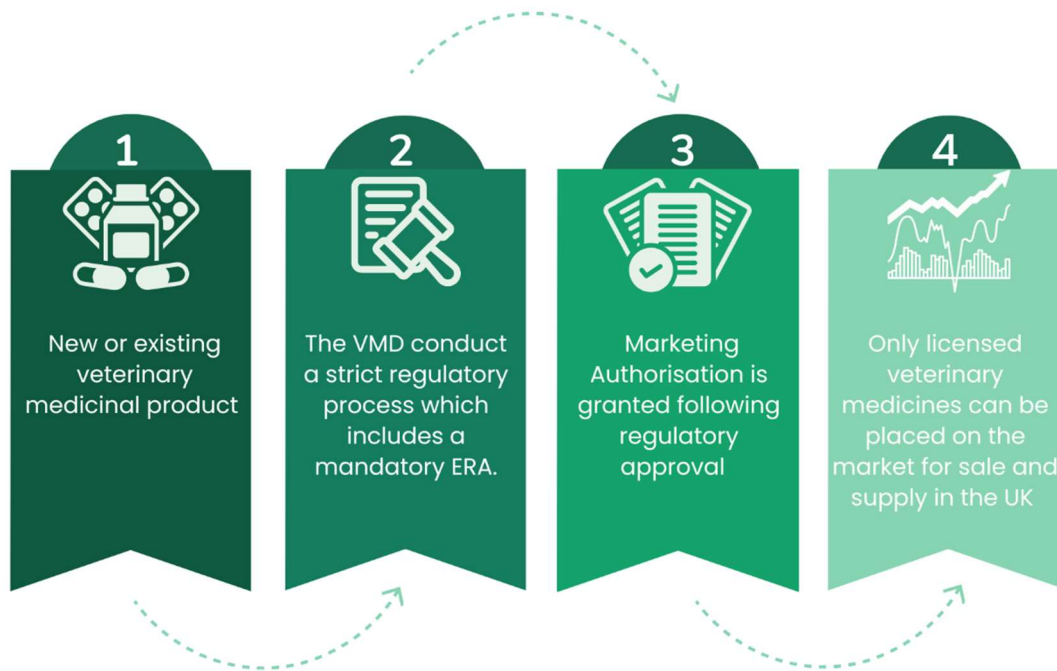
1

New or existing veterinary medicinal product

2

The VMD conduct a strict regulatory process which includes a mandatory ERA.

3

Marketing Authorisation is granted following regulatory approval

4

Only licensed veterinary medicines can be placed on the market for sale and supply in the UK